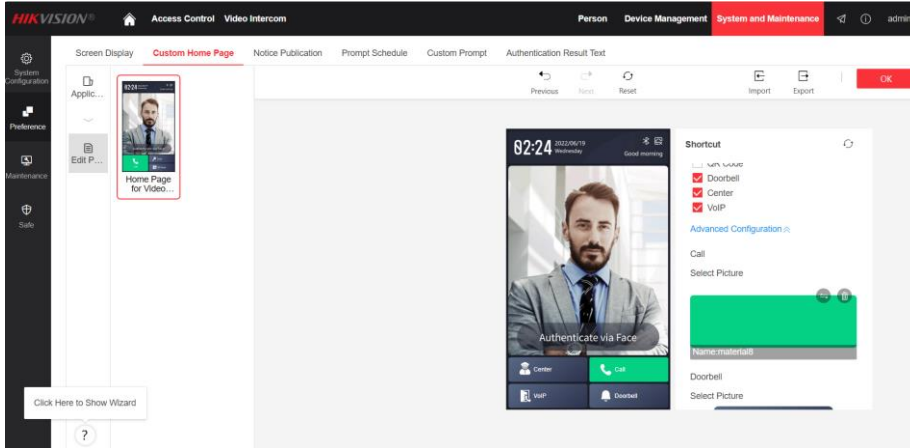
HIKVISION®

Access Control Video Intercom

Person Device Management System and Maintenance admin

System Configuration

Preference

Maintenance

Safe

Screen Display Custom Home Page Notice Publication Prompt Schedule Custom Prompt Authentication Result Text

Applic...

Edit P...

02:24

Home Page for Video...

Previous Next Reset

Import Export

OK

02:24 2022/06/19 Wednesday

Good morning

Authenticate via Face

Center

Call

VoIP

Doorbell

Shortcut

QR Code

Doorbell

Center

VoIP

Advanced Configuration

Call

Select Picture

Name:material8

Doorbell

Select Picture

Click Here to Show Wizard

?